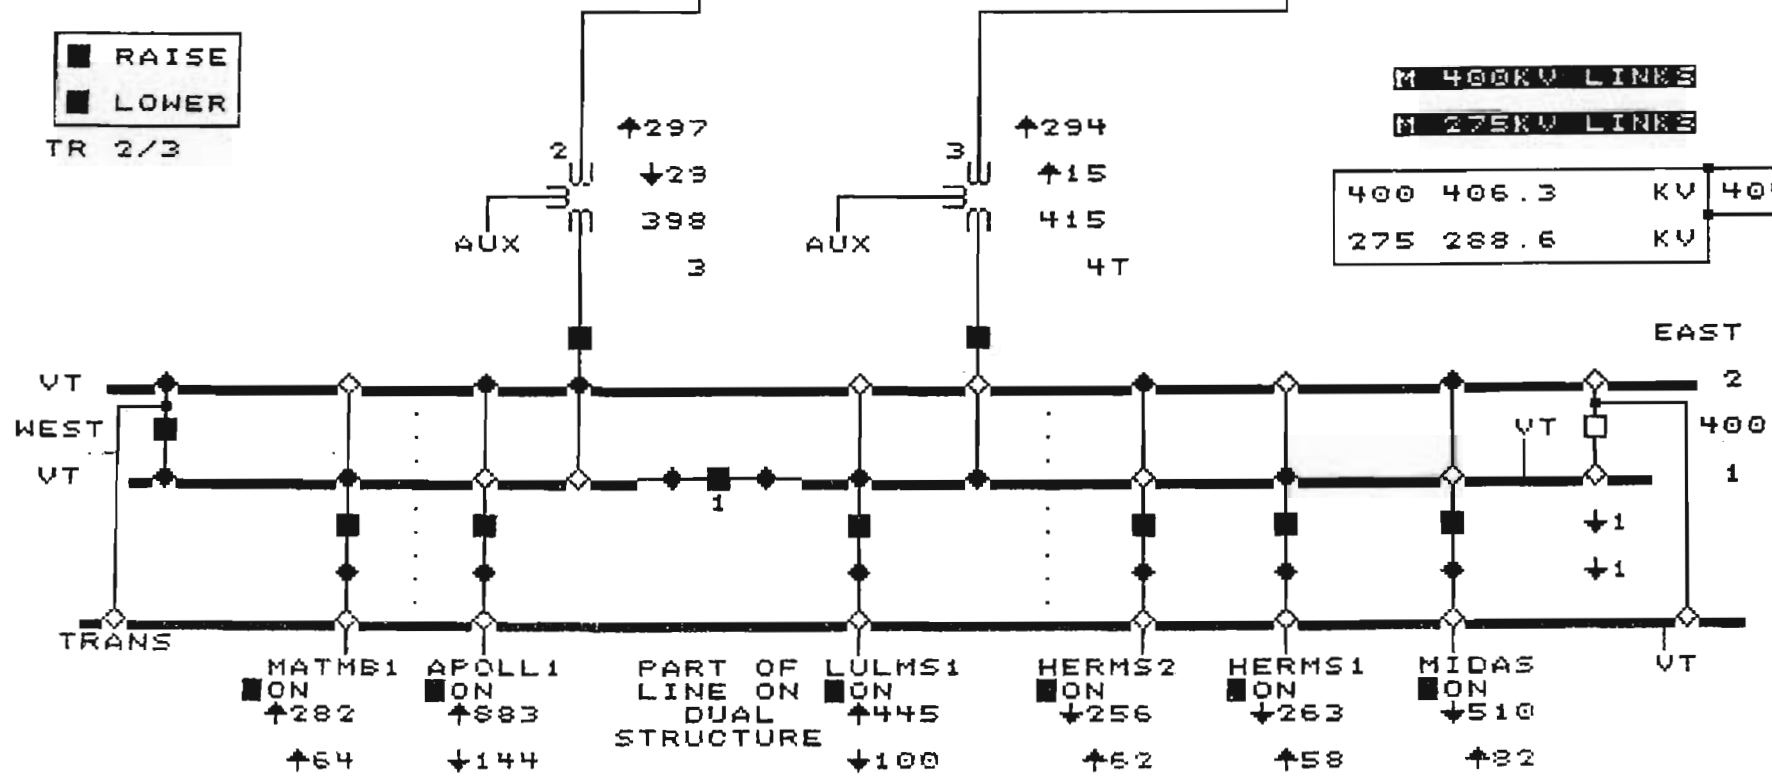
■ RAISE
■ LOWER
TR 2/3

M 400KV LINKS
M 275KV LINKS

2
AUX
↑297
↓29
398
3

3
AUX
↑294
↑15
415
4T

| 400 | 406.3 | KV |
|---|---|---|
| 275 | 288.6 | KV |

40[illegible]

EAST
2
400
1

VT
WEST
VT
VT
1
↓1
↓1
TRANS
VT

MATMB1
■ON
↑282
↑64

APOLL1
■ON
↑883
↓144

PART OF LINE ON DUAL STRUCTURE

LULMS1
■ON
↑445
↓100

HERMS2
■ON
↓256
↑62

HERMS1
■ON
↓263
↑58

MIDAS
■ON
↓510
↑82